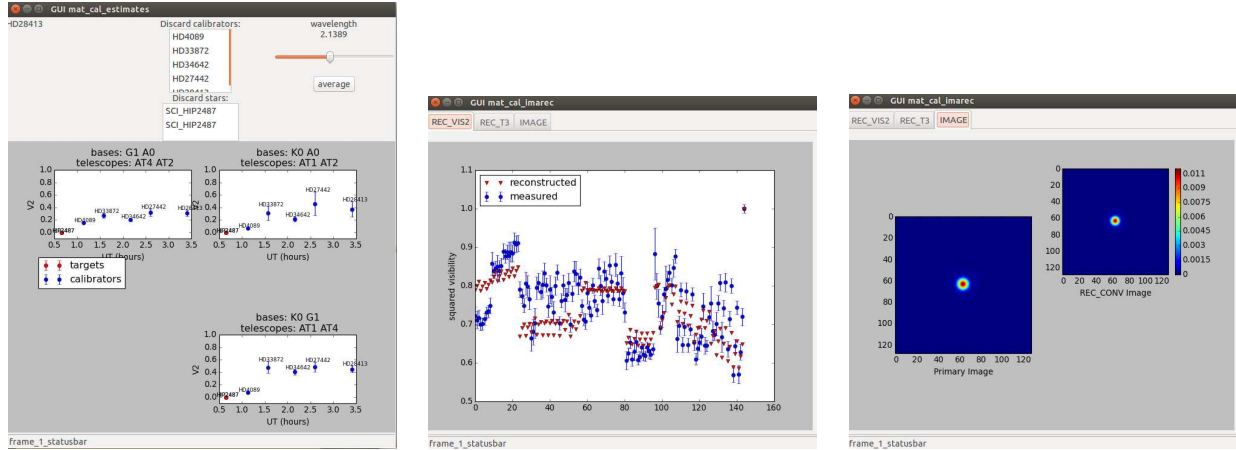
GUI mat_cal_estimates

HD28413

Discard calibrators:
HD4089
HD33872
HD34642
HD27442
HD28413

wavelength
2.1389

average

Discard stars:
SCI_HIP2487
SCI_HIP2487

bases: G1 A0
telescopes: AT4 AT2

V2
1.0
0.8
0.6
0.4
0.2
0.0
0.5 1.0 1.5 2.0 2.5 3.0 3.5
UT (hours)

HIP2487
HD4089
HD33872
HD34642
HD27442
HD28413

bases: K0 A0
telescopes: AT1 AT2

V2
1.0
0.8
0.6
0.4
0.2
0.0
0.5 1.0 1.5 2.0 2.5 3.0 3.5
UT (hours)

HIP2487
HD4089
HD33872
HD34642
HD27442
HD28413

targets
calibrators

bases: K0 G1
telescopes: AT1 AT4

V2
1.0
0.8
0.6
0.4
0.2
0.0
0.5 1.0 1.5 2.0 2.5 3.0 3.5
UT (hours)

HIP2487
HD4089
HD33872
HD34642
HD27442
HD28413

frame_1_statusbar

GUI mat_cal_imarec

REC_VIS2 REC_T3 IMAGE

reconstructed
measured

squared visibility
1.1
1.0
0.9
0.8
0.7
0.6
0.5
0 20 40 60 80 100 120 140 160

frame_1_statusbar

GUI mat_cal_imarec

REC_VIS2 REC_T3 IMAGE

0
20
40
60
80
100
120
0 20 40 60 80 100 120
Primary Image

0
20
40
60
80
100
120
0 20 40 60 80 100 120
REC_CONV Image

0.011
0.009
0.0075
0.006
0.0045
0.003
0.0015
0

frame_1_statusbar